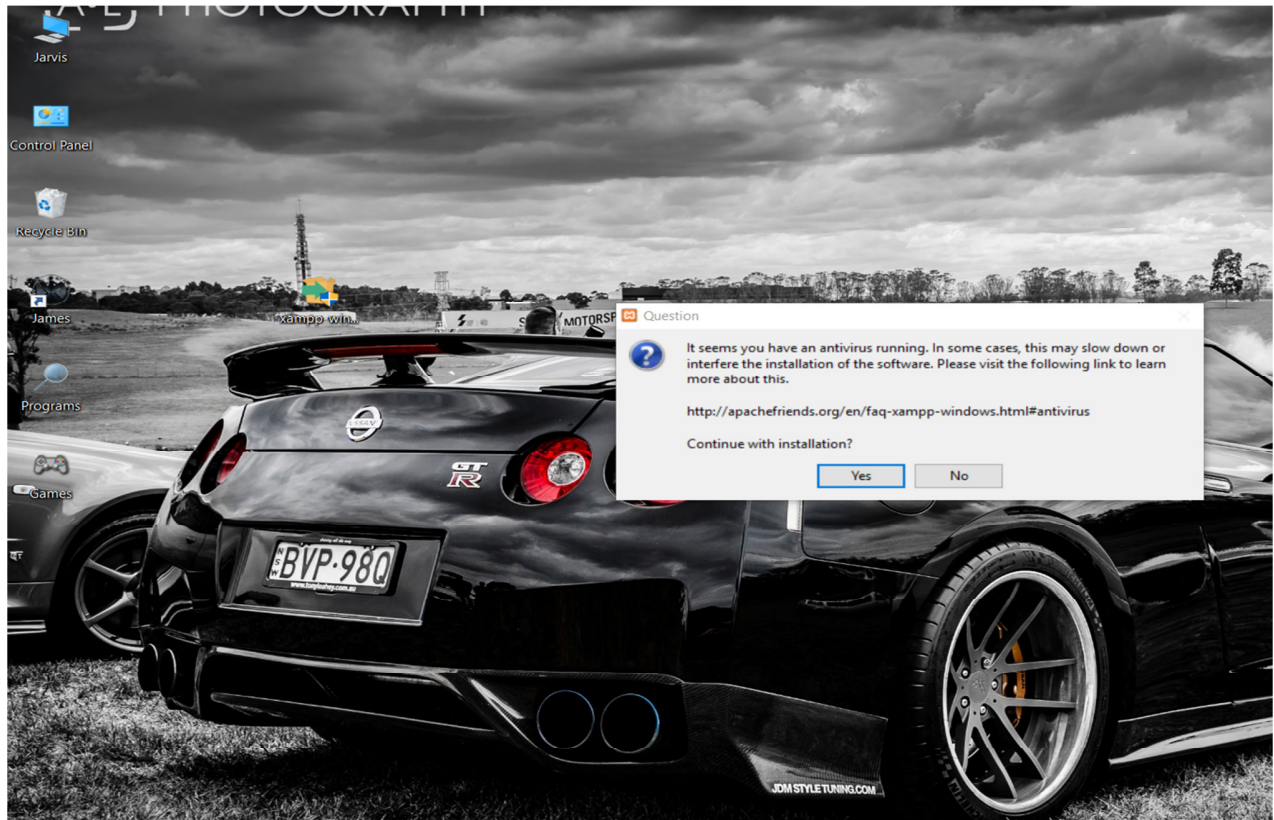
PHOTOGRAPHY

Jarvis

Control Panel

Recycle Bin

James

xampp win...

Programs

Games

MOTORSP

Question

It seems you have an antivirus running. In some cases, this may slow down or interfere the installation of the software. Please visit the following link to learn more about this.

http://apachefriends.org/en/faq-xampp-windows.html#antivirus

Continue with installation?

Yes

No

GT R

NSW BVP·980

JDM STYLE TUNING.COM